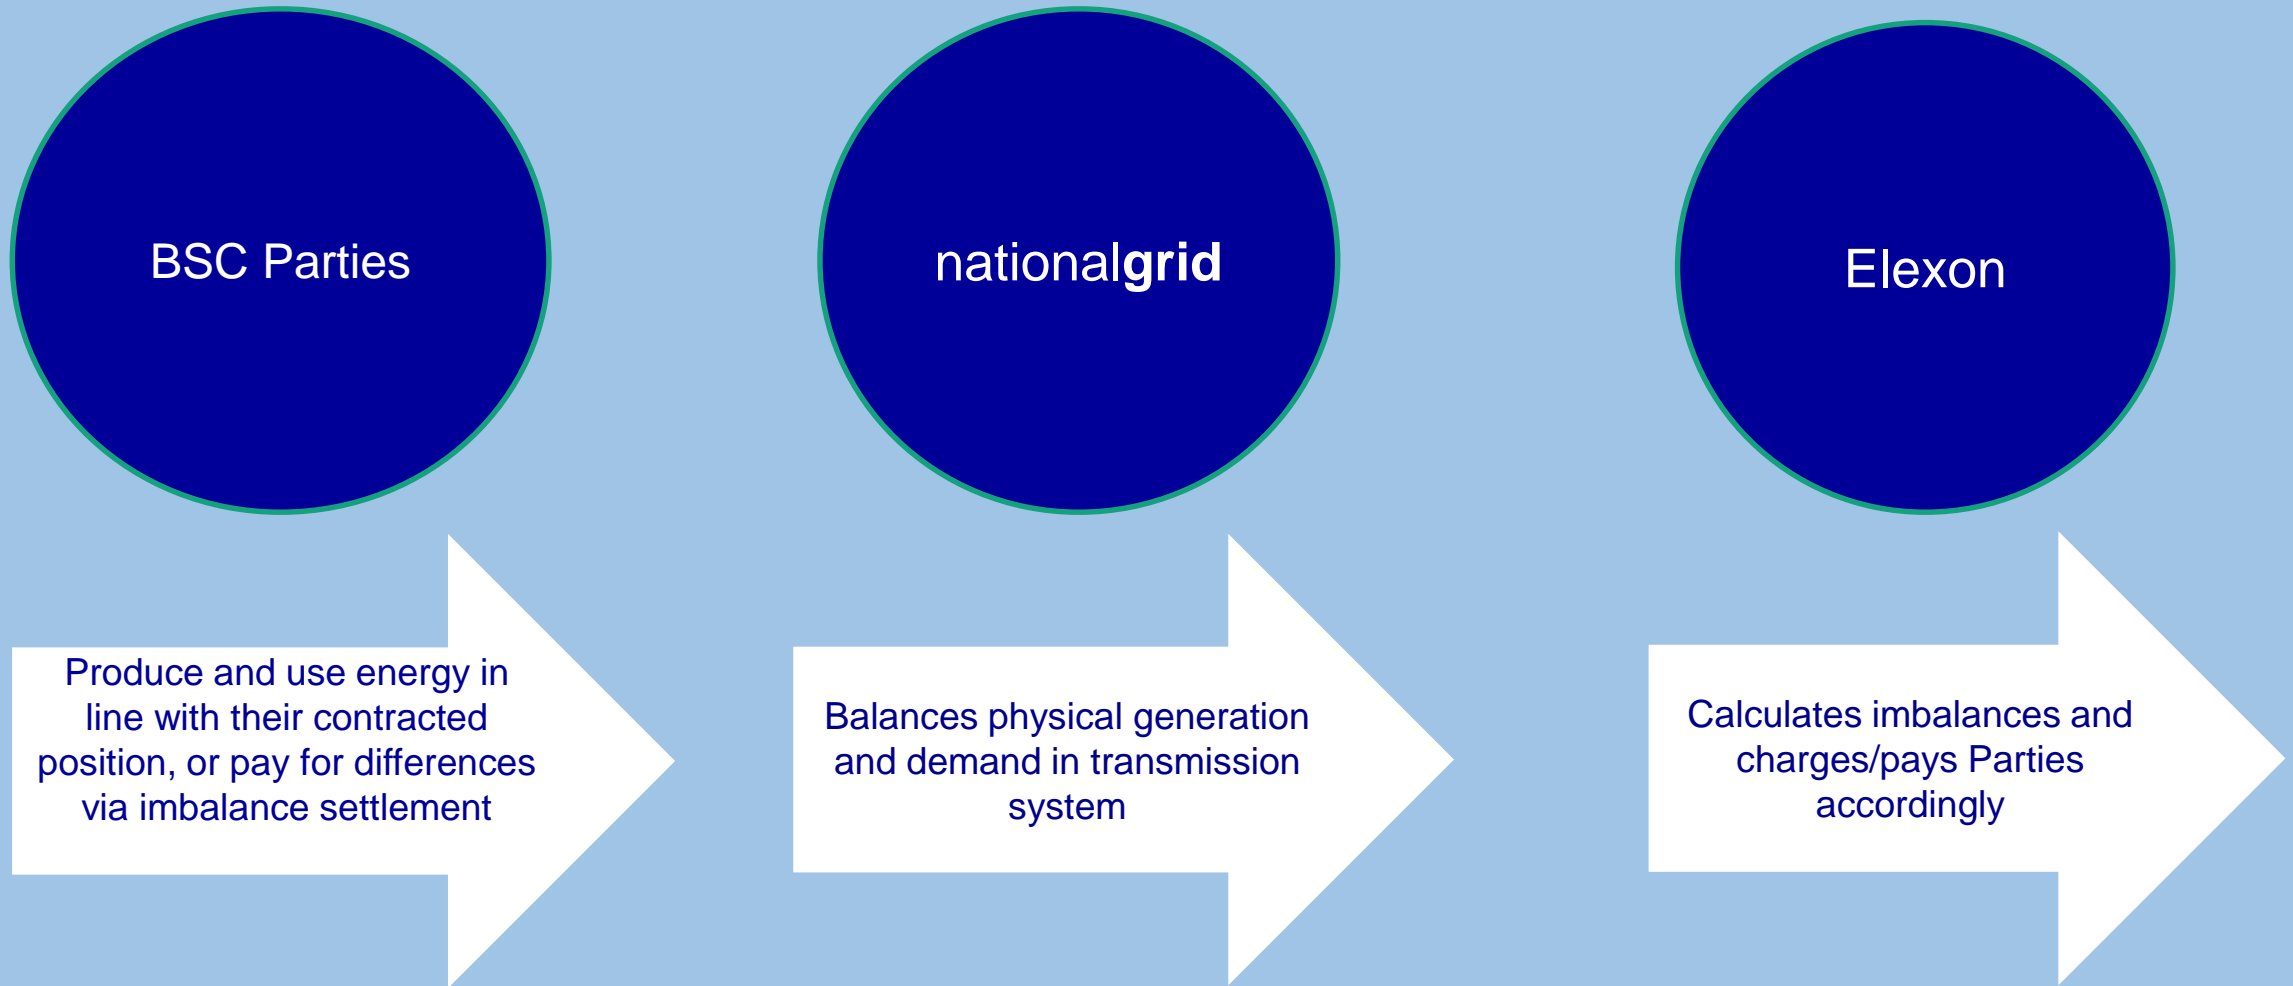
BSC Parties

nationalgrid

Elexon

Produce and use energy in line with their contracted position, or pay for differences via imbalance settlement

Balances physical generation and demand in transmission system

Calculates imbalances and charges/pays Parties accordingly